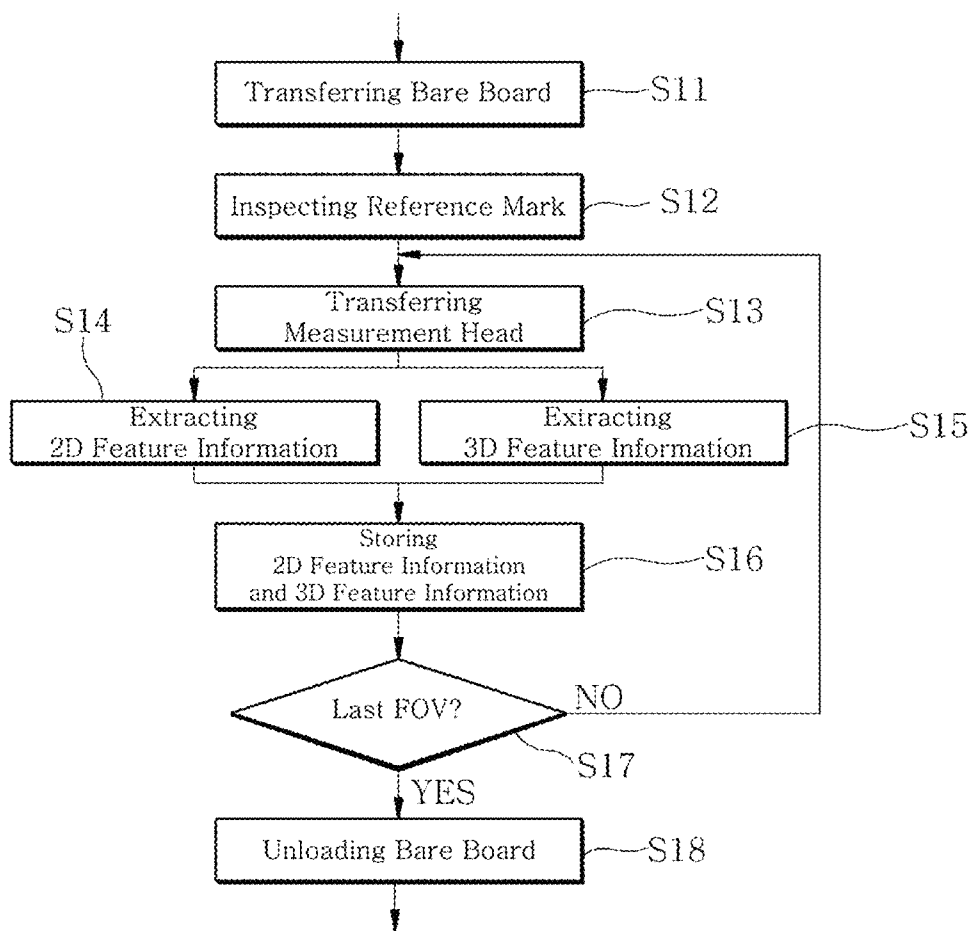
Transferring Bare Board
S11

Inspecting Reference Mark
S12

Transferring Measurement Head
S13

S14

Extracting 2D Feature Information

Extracting 3D Feature Information
S15

Storing 2D Feature Information and 3D Feature Information
S16

Last FOV?
NO
S17
YES

Unloading Bare Board
S18